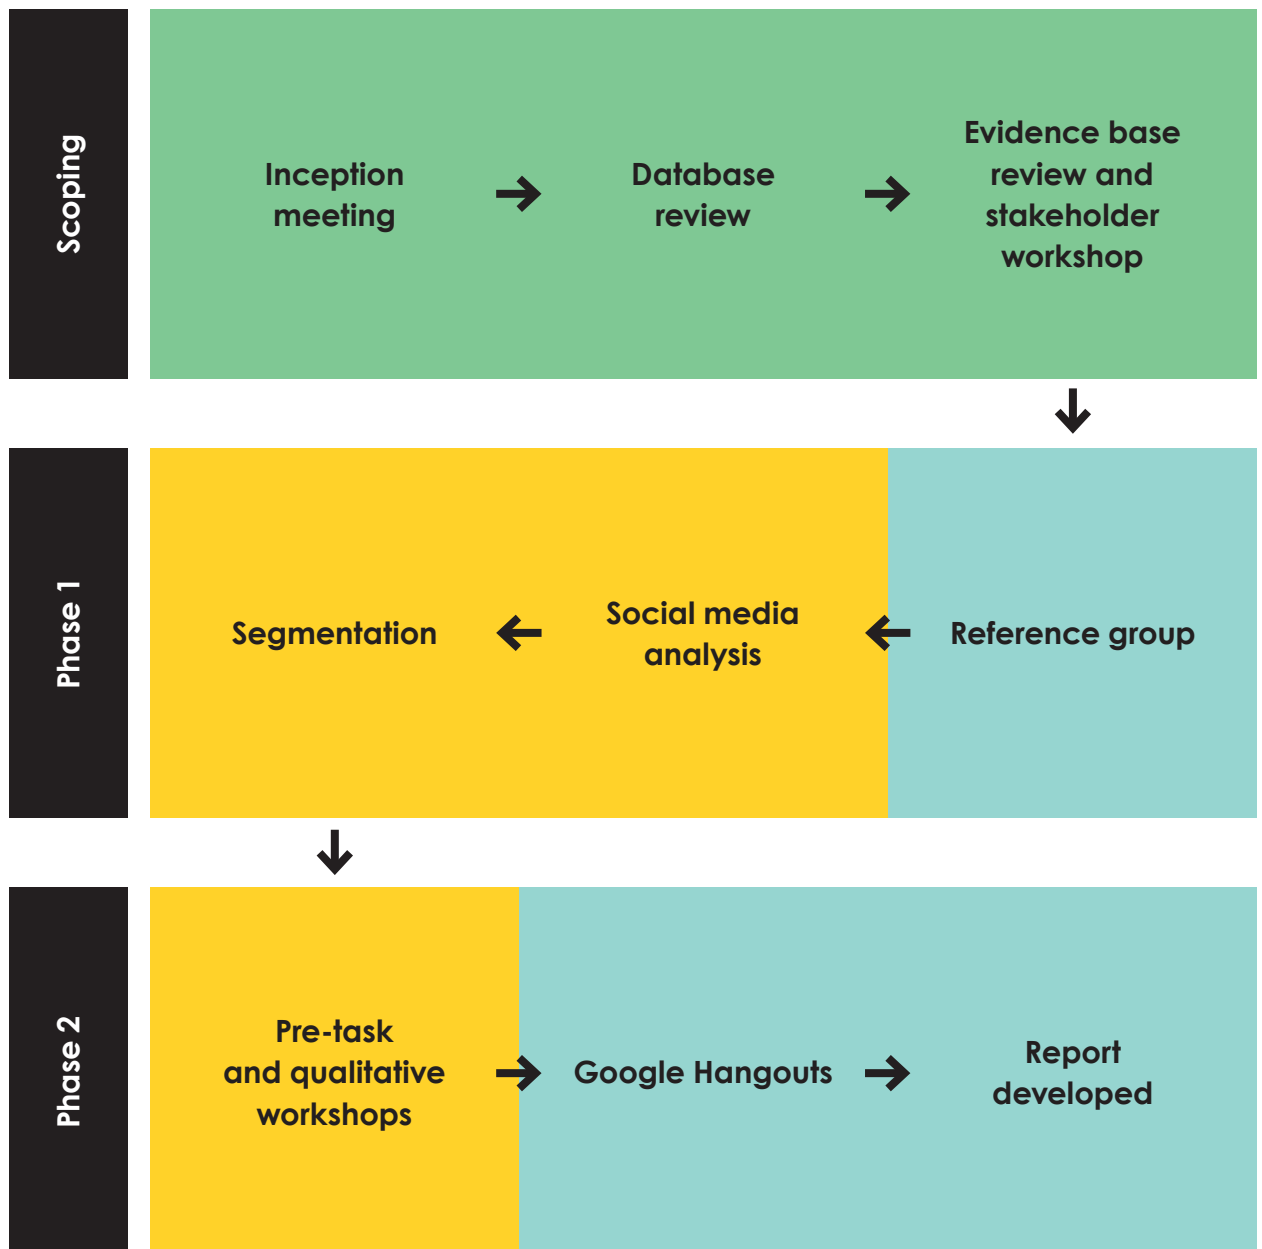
Scoping

Inception meeting

Database review

Evidence base review and stakeholder workshop

Phase 1

Segmentation

Social media analysis

Reference group

Phase 2

Pre-task and qualitative workshops

Google Hangouts

Report developed